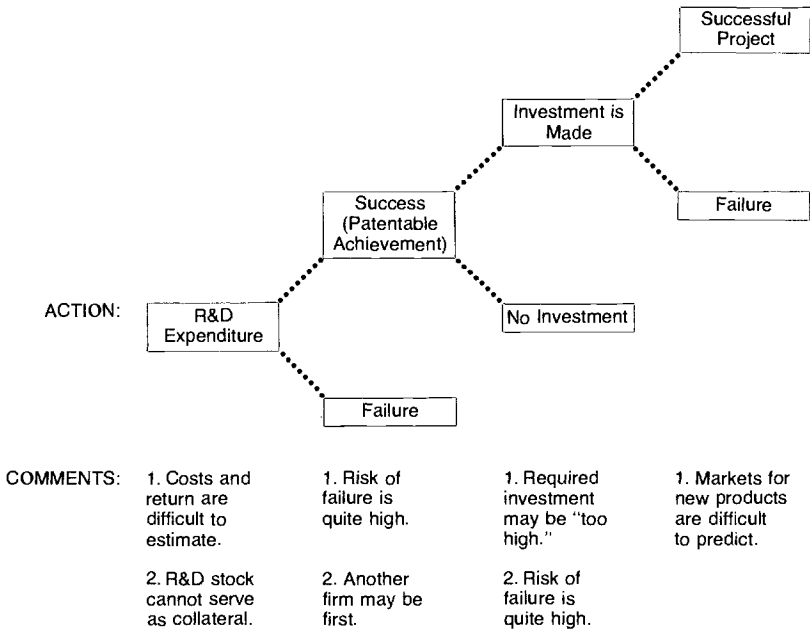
Successful Project

Investment is Made

Failure

Success (Patentable Achievement)

No Investment

ACTION:

R&D Expenditure

Failure

COMMENTS:

1. Costs and return are difficult to estimate.

2. R&D stock cannot serve as collateral.

1. Risk of failure is quite high.

2. Another firm may be first.

1. Required investment may be "too high."

2. Risk of failure is quite high.

1. Markets for new products are difficult to predict.